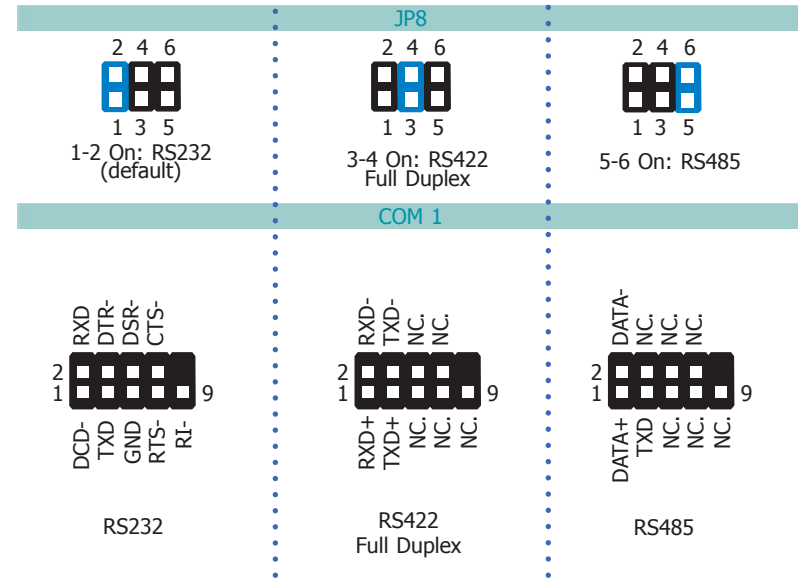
JP8

2 4 6
1 3 5
1-2 On: RS232 (default)

2 4 6
1 3 5
3-4 On: RS422 Full Duplex

2 4 6
1 3 5
5-6 On: RS485

COM 1

RXD
DTR-
DSR-
CTS-
2
1
9
DCD-
TXD
GND
RTS-
RI-

RS232

RXD-
TXD-
NC.
NC.
2
1
9
RXD+
TXD+
NC.
NC.
NC.

RS422 Full Duplex

DATA-
NC.
NC.
NC.
2
1
9
DATA+
TXD
NC.
NC.
NC.
NC.

RS485